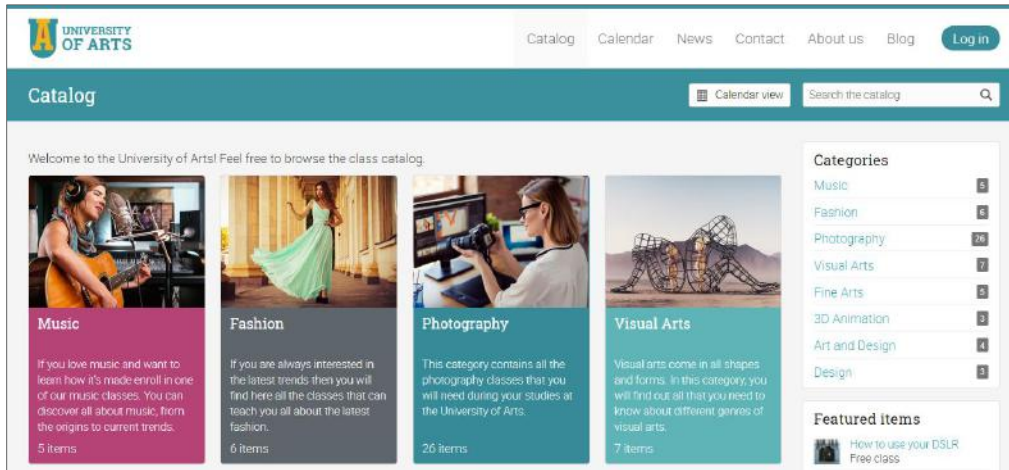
A UNIVERSITY OF ARTS

Catalog Calendar News Contact About us Blog Log in

Catalog

Calendar view

Search the catalog

Welcome to the University of Arts! Feel free to browse the class catalog.

Music

If you love music and want to learn how it's made enroll in one of our music classes. You can discover all about music, from the origins to current trends.

5 items

Fashion

If you are always interested in the latest trends then you will find here all the classes that can teach you all about the latest fashion.

6 items

Photography

This category contains all the photography classes that you will need during your studies at the University of Arts.

26 items

Visual Arts

Visual arts come in all shapes and forms. In this category, you will find out all that you need to know about different genres of visual arts.

7 items

Categories

| | |
|---|---|
| Music | 5 |
| Fashion | 6 |
| Photography | 26 |
| Visual Arts | 7 |
| Fine Arts | 5 |
| 3D Animation | 3 |
| Art and Design | 4 |
| Design | 3 |

Featured items

How to use your DSLR
Free class